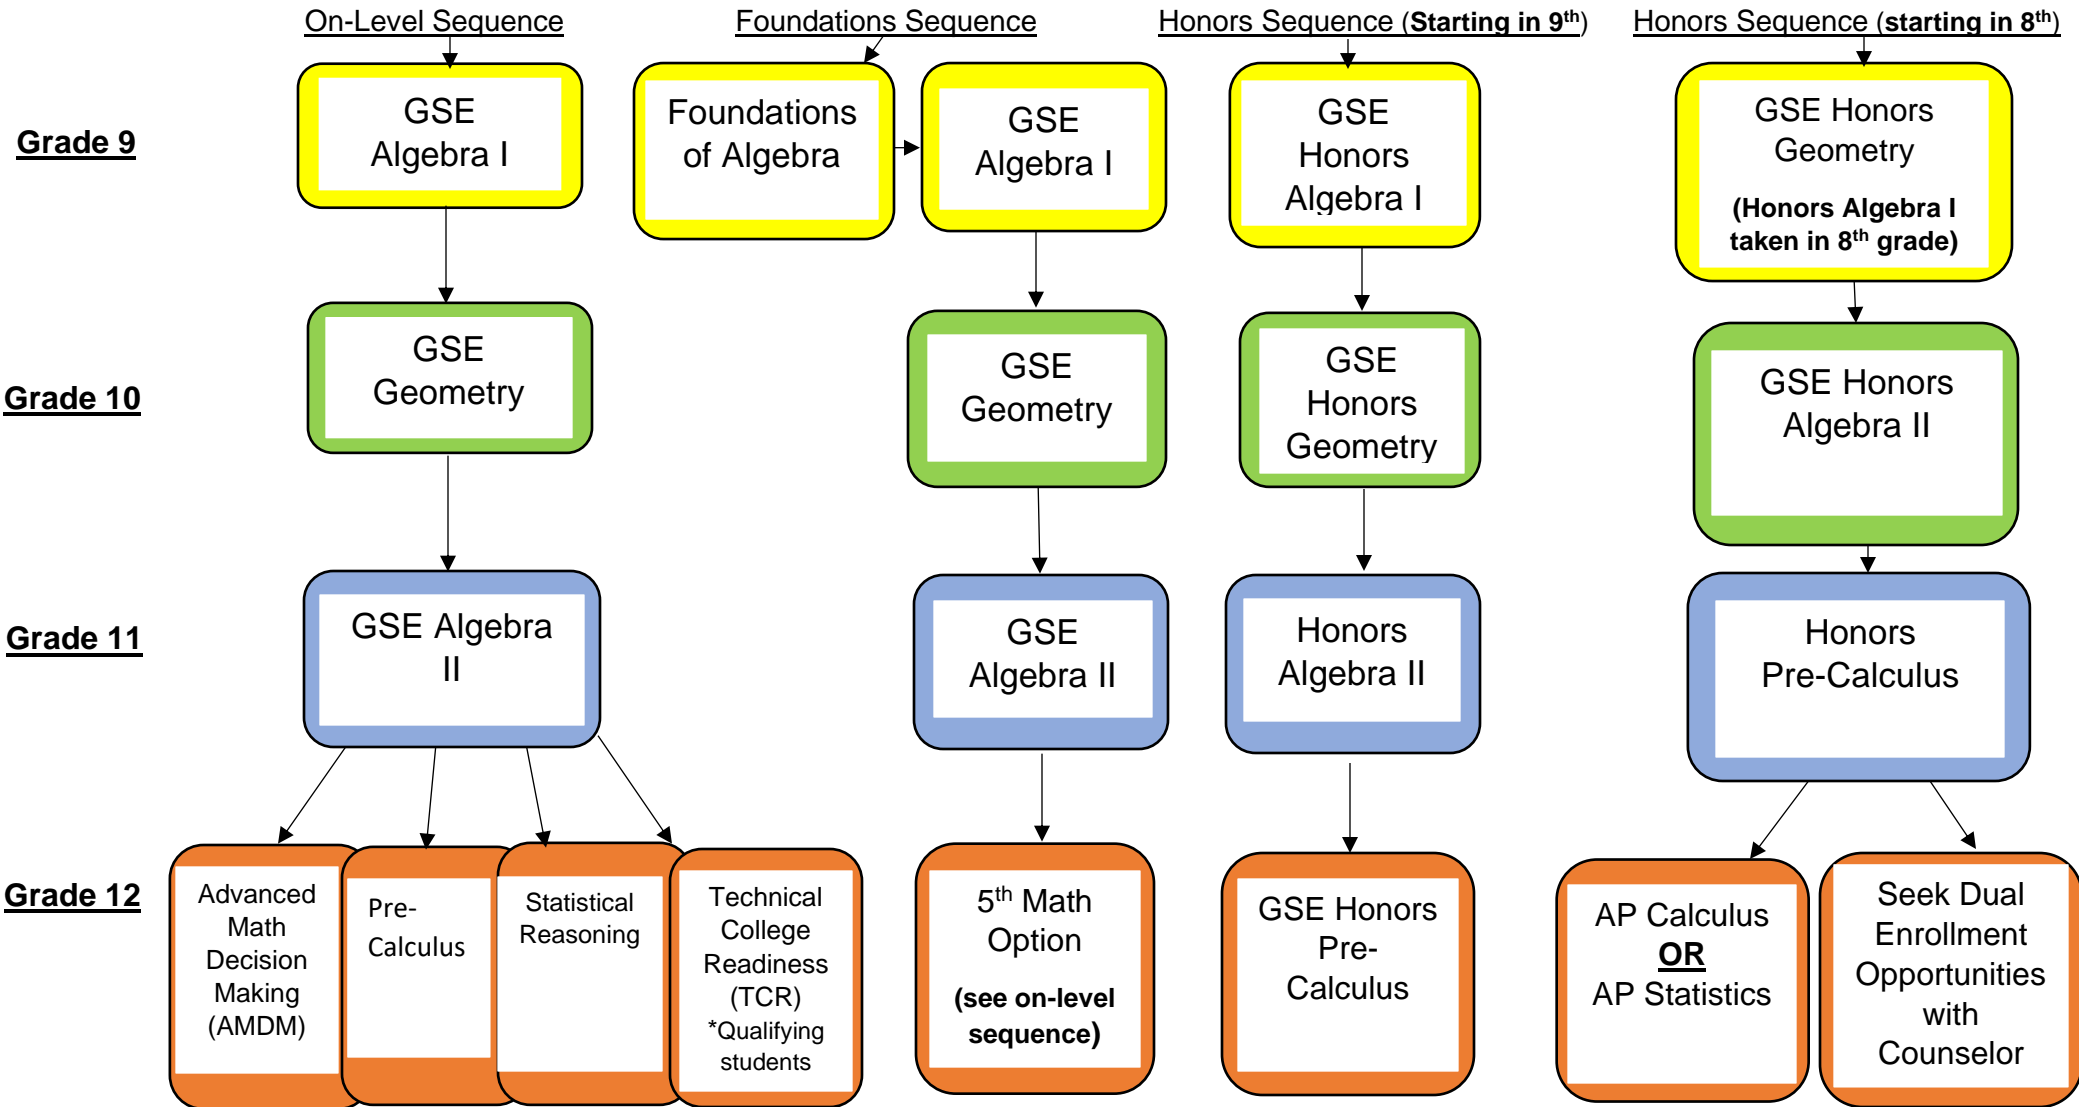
On-Level Sequence

Foundations Sequence

Honors Sequence (Starting in 9$^{th}$)

Honors Sequence (starting in 8$^{th}$)

Grade 9

GSE Algebra I

Foundations of Algebra

GSE Algebra I

GSE Honors Algebra I

GSE Honors Geometry

(Honors Algebra I taken in 8$^{th}$ grade)

Grade 10

GSE Geometry

GSE Geometry

GSE Honors Geometry

GSE Honors Algebra II

Grade 11

GSE Algebra II

GSE Algebra II

Honors Algebra II

Honors Pre-Calculus

Grade 12

Advanced Math Decision Making (AMDM)

Pre-Calculus

Statistical Reasoning

Technical College Readiness (TCR) *Qualifying students

5$^{th}$ Math Option

(see on-level sequence)

GSE Honors Pre-Calculus

AP Calculus OR AP Statistics

Seek Dual Enrollment Opportunities with Counselor